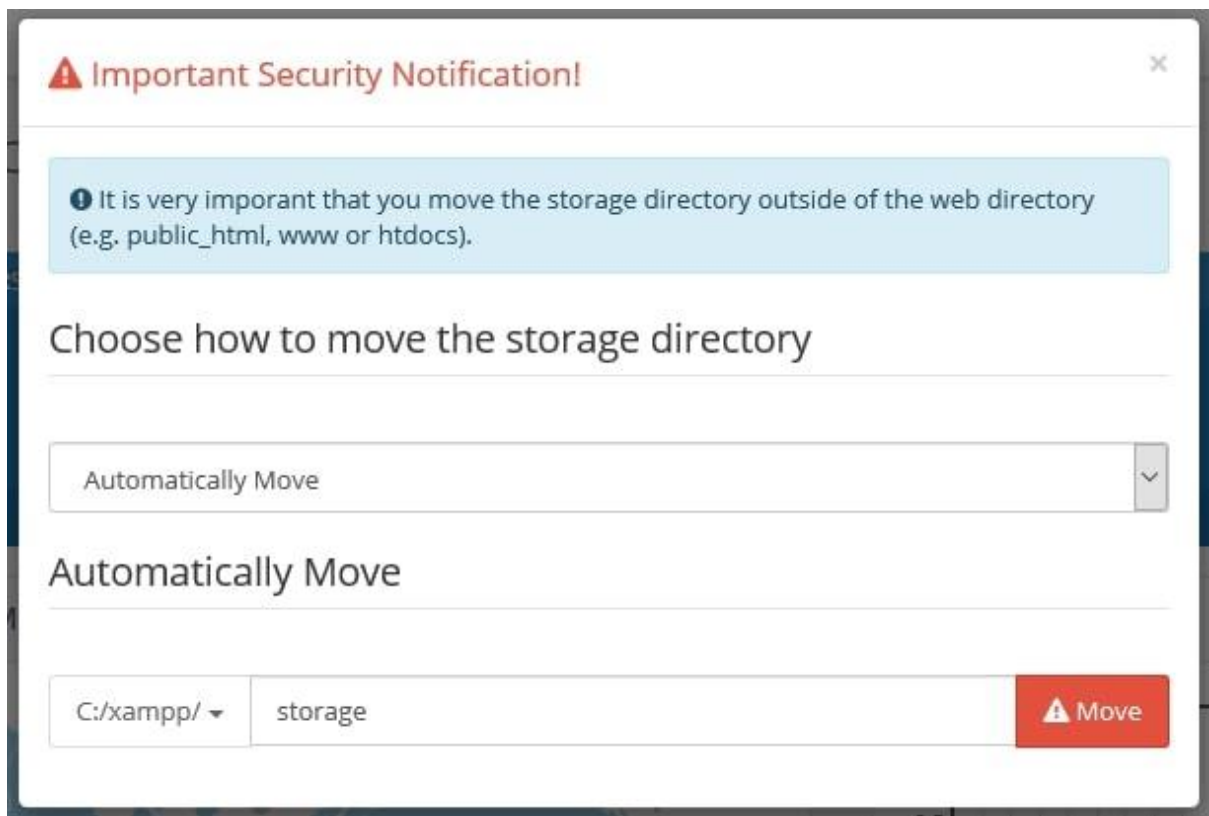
Important Security Notification!

×

It is very imporant that you move the storage directory outside of the web directory (e.g. public_html, www or htdocs).

Choose how to move the storage directory

Automatically Move

Automatically Move

C:/xampp/ ▾

storage

Move